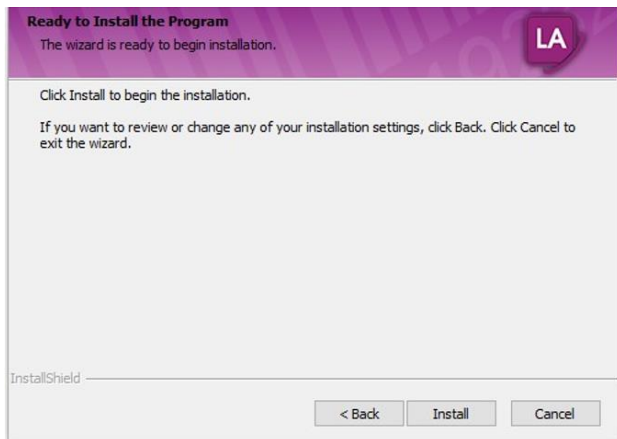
Ready to Install the Program

The wizard is ready to begin installation.

LA

Click Install to begin the installation.

If you want to review or change any of your installation settings, click Back. Click Cancel to exit the wizard.

InstallShield

< Back

Install

Cancel